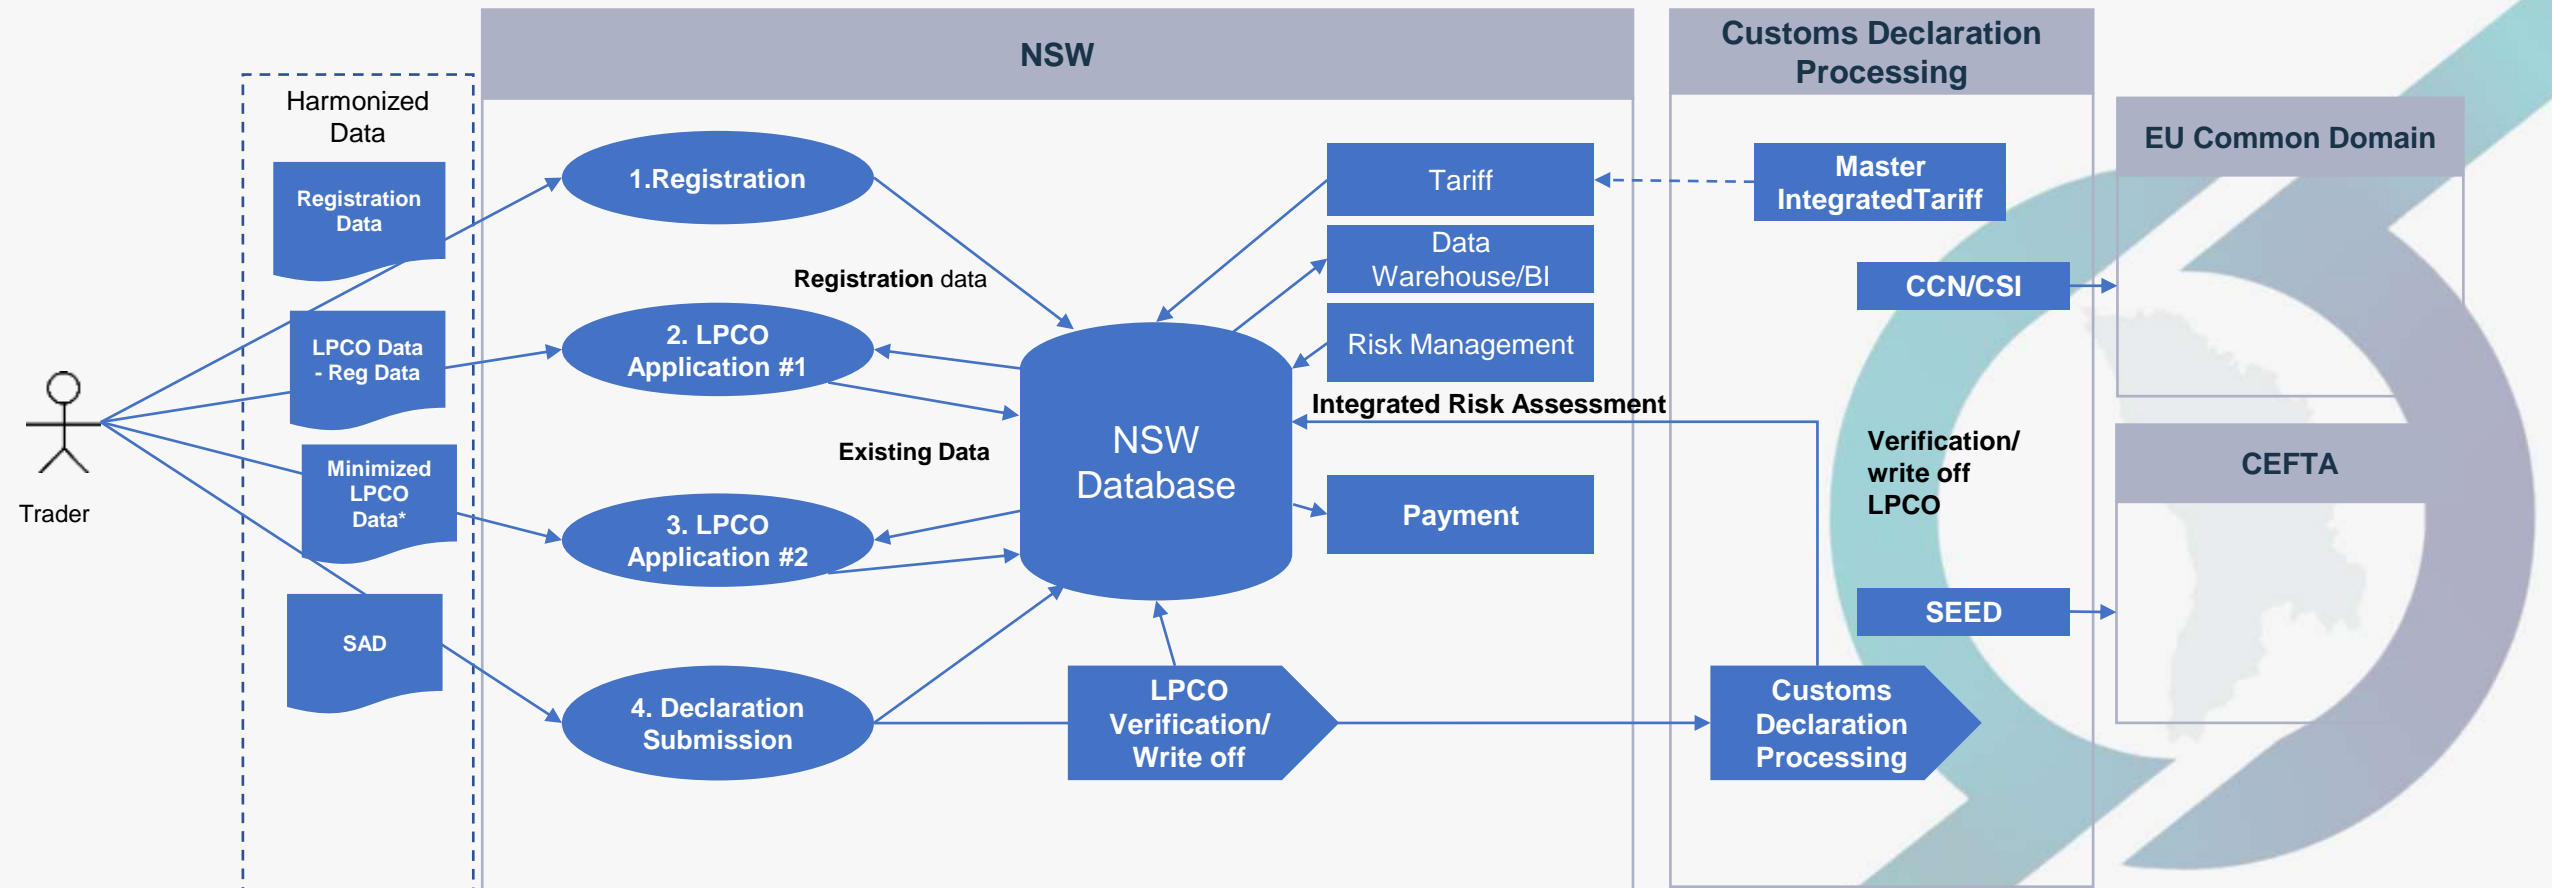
Harmonized Data

Registration Data

LPCO Data - Reg Data

Minimized LPCO Data*

SAD

Trader

NSW

1.Registration

Registration data

2. LPCO Application #1

Existing Data

3. LPCO Application #2

4. Declaration Submission

NSW Database

Tariff

Data Warehouse/BI

Risk Management

Integrated Risk Assessment

Payment

LPCO Verification/ Write off

Customs Declaration Processing

Master IntegratedTariff

CCN/CSI

Verification/ write off LPCO

SEED

Customs Declaration Processing

EU Common Domain

CEFTA